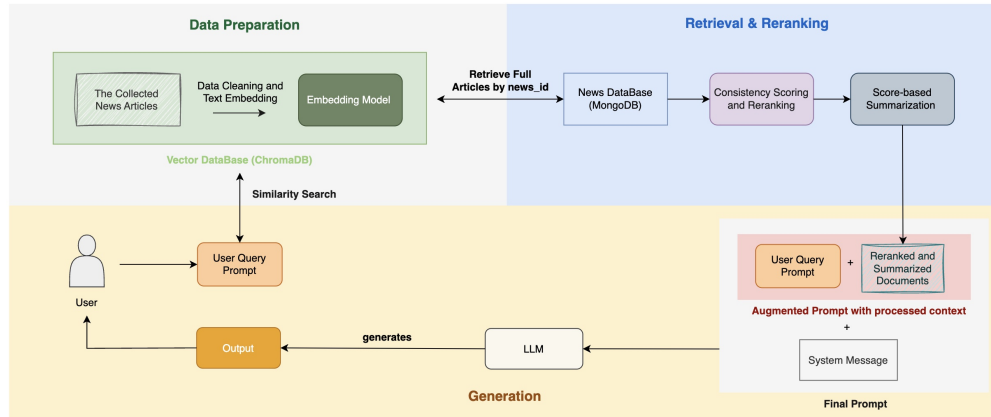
Data Preparation

The Collected News Articles

Data Cleaning and Text Embedding

Embedding Model

Vector DataBase (ChromaDB)

Retrieval & Reranking

Retrieve Full Articles by news_id

News DataBase (MongoDB)

Consistency Scoring and Reranking

Score-based Summarization

Similarity Search

User

User Query Prompt

User Query Prompt

+

Reranked and Summarized Documents

Augmented Prompt with processed context

+

System Message

Final Prompt

Output

generates

LLM

Generation